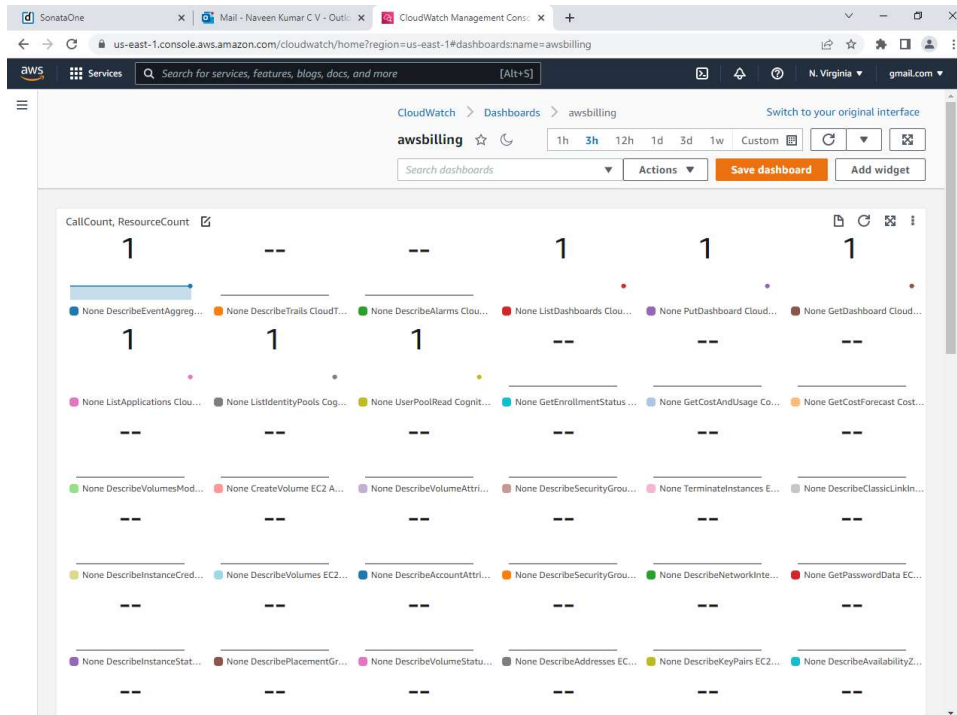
SonataOne
Mail - Naveen Kumar C V - Outlo
CloudWatch Management Conso

us-east-1.console.aws.amazon.com/cloudwatch/home?region=us-east-1#dashboards:name=awsbilling

aws Services Search for services, features, blogs, docs, and more [Alt+S] N. Virginia ▼ gmail.com ▼

CloudWatch > Dashboards > awsbilling
Switch to your original interface

awsbilling

1h 3h 12h 1d 3d 1w Custom

Search dashboards
Actions ▼
Save dashboard
Add widget

CallCount, ResourceCount

| 1 | -- | -- | 1 | 1 | 1 |
|---|---|---|---|---|---|
| None DescribeEventAggreg... | None DescribeTrails CloudT... | None DescribeAlarms Clou... | None ListDashboards Clou... | None PutDashboard Cloud... | None GetDashboard Cloud... |
| 1 | 1 | 1 | -- | -- | -- |
| None ListApplications Clou... | None ListIdentityPools Cog... | None UserPoolRead Cognit... | None GetEnrollmentStatus ... | None GetCostAndUsage Co... | None GetCostForecast Cost... |
| -- | -- | -- | -- | -- | -- |
| None DescribeVolumesMod... | None CreateVolume EC2 A... | None DescribeVolumeAttri... | None DescribeSecurityGrou... | None TerminateInstances E... | None DescribeClassicLinkIn... |
| -- | -- | -- | -- | -- | -- |
| None DescribeInstanceCred... | None DescribeVolumes EC2... | None DescribeAccountAttri... | None DescribeSecurityGrou... | None DescribeNetworkInte... | None GetPasswordData EC... |
| -- | -- | -- | -- | -- | -- |
| None DescribeInstanceStat... | None DescribePlacementGr... | None DescribeVolumeStatu... | None DescribeAddresses EC... | None DescribeKeyPairs EC2... | None DescribeAvailabilityZ... |
| -- | -- | -- | -- | -- | -- |